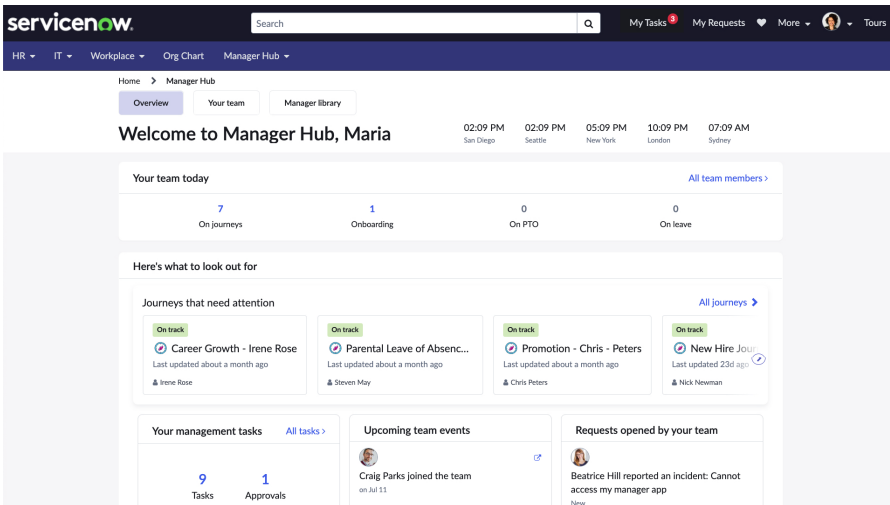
servicenow.

Search

My Tasks 3 My Requests More Tours

HR IT Workplace Org Chart Manager Hub

Home > Manager Hub

Overview Your team Manager library

Welcome to Manager Hub, Maria

02:09 PM San Diego 02:09 PM Seattle 05:09 PM New York 10:09 PM London 07:09 AM Sydney

Your team today

All team members >

7 On journeys

1 Onboarding

0 On PTO

0 On leave

Here's what to look out for

Journeys that need attention

All journeys >

On track
Career Growth - Irene Rose
Last updated about a month ago
Irene Rose

On track
Parental Leave of Absenc...
Last updated about a month ago
Steven May

On track
Promotion - Chris - Peters
Last updated about a month ago
Chris Peters

On track
New Hire Jour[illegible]
Last updated 23d ago
Nick Newman

Your management tasks

All tasks >

9 Tasks

1 Approvals

Upcoming team events

Craig Parks joined the team
on Jul 11

Requests opened by your team

Beatrice Hill reported an incident: Cannot access my manager app
New